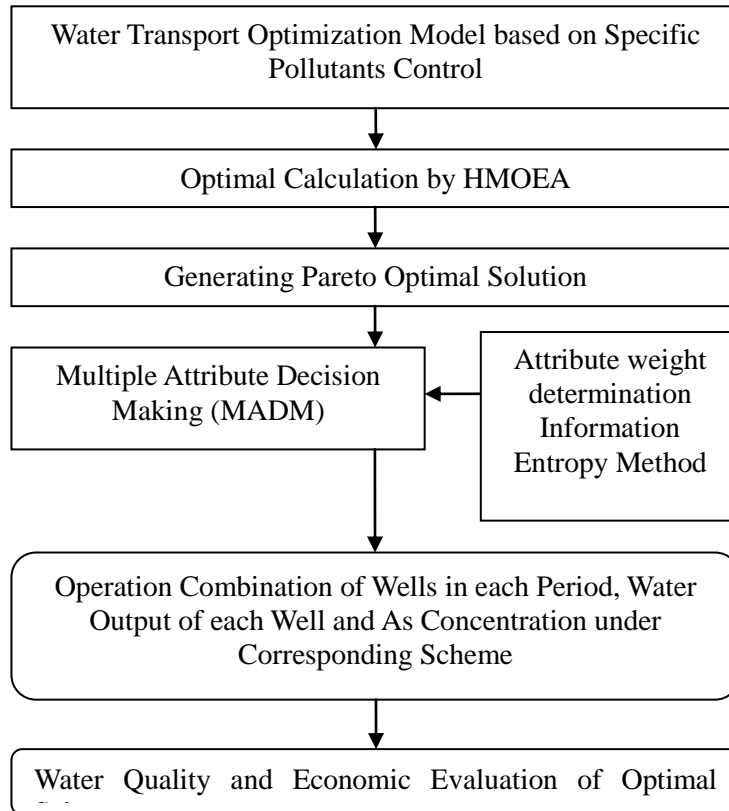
Water Transport Optimization Model based on Specific Pollutants Control

Optimal Calculation by HMOEA

Generating Pareto Optimal Solution

Multiple Attribute Decision Making (MADM)

Attribute weight determination Information Entropy Method

Operation Combination of Wells in each Period, Water Output of each Well and As Concentration under Corresponding Scheme

Water Quality and Economic Evaluation of Optimal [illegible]